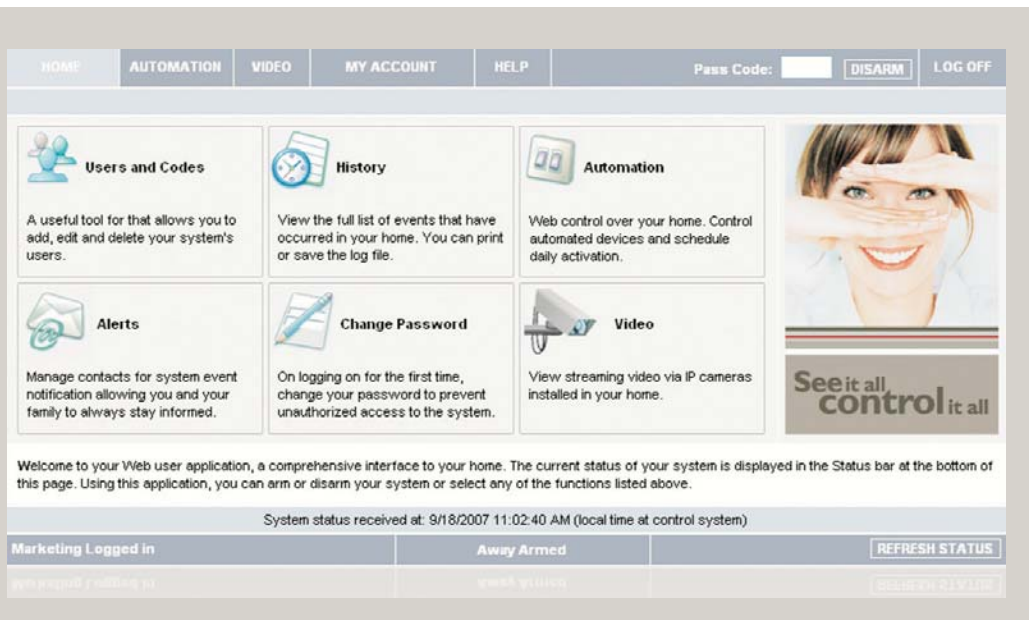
HOME AUTOMATION VIDEO MY ACCOUNT HELP Pass Code: DISARM LOG OFF

Users and Codes

A useful tool for that allows you to add, edit and delete your system's users.

History

View the full list of events that have occurred in your home. You can print or save the log file.

Automation

Web control over your home. Control automated devices and schedule daily activation.

Alerts

Manage contacts for system event notification allowing you and your family to always stay informed.

Change Password

On logging on for the first time, change your password to prevent unauthorized access to the system.

Video

View streaming video via IP cameras installed in your home.

See it all control it all

Welcome to your Web user application, a comprehensive interface to your home. The current status of your system is displayed in the Status bar at the bottom of this page. Using this application, you can arm or disarm your system or select any of the functions listed above.

System status received at: 9/18/2007 11:02:40 AM (local time at control system)

Marketing Logged in Away Armed REFRESH STATUS